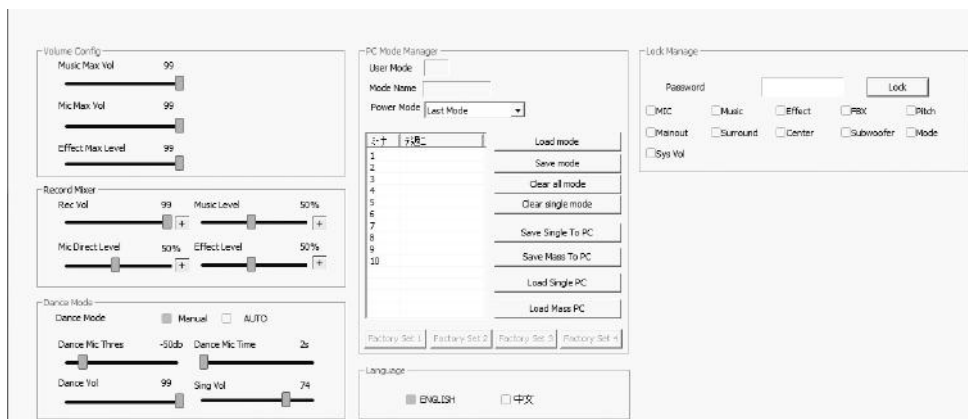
Volume Config
Music Max Vol 99
Mic Max Vol 99
Effect Max Level 99

Record Mixer
Rec Vol 99
Music Level 50%
Mic Direct Level 50%
Effect Level 50%

Dance Mode
Dance Mode
Manual
AUTO
Dance Mic Thres -50db
Dance Mic Time 2s
Dance Vol 99
Sing Vol 74

PC Mode Manager
User Mode
Mode Name
Power Mode Last Mode

| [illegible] | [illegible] |
|---|---|
| 1 | |
| 2 | |
| 3 | |
| 4 | |
| 5 | |
| 6 | |
| 7 | |
| 8 | |
| 9 | |
| 10 | |

Load mode
Save mode
Clear all mode
Clear single mode
Save Single To PC
Save Mass To PC
Load Single PC
Load Mass PC
Factory Set 1
Factory Set 2
Factory Set 3
Factory Set 4

Language
ENGLISH
中文

Lock Manage
Password
Lock
MIC
Music
Effect
FBX
Pitch
Mainout
Surround
Center
Subwoofer
Mode
Sys Vol